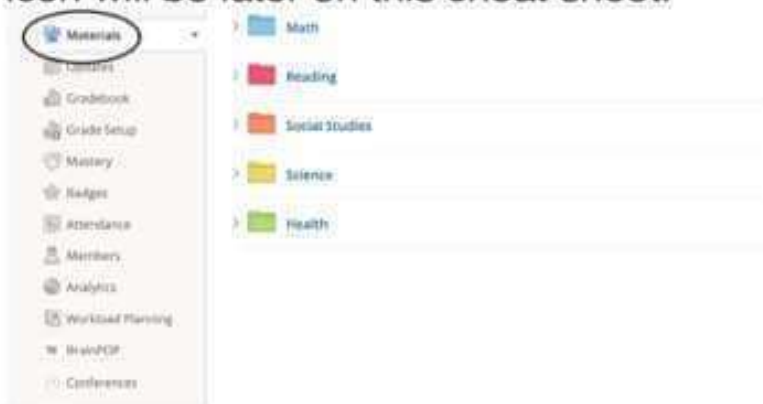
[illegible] will be later on this cheat sheet.

Materials
Updates
Gradebook
Grade Setup
Mastery
Badges
Attendance
Members
Analytics
Workload Planning
BrainPOP
Conferences

Math
Reading
Social Studies
Science
Health